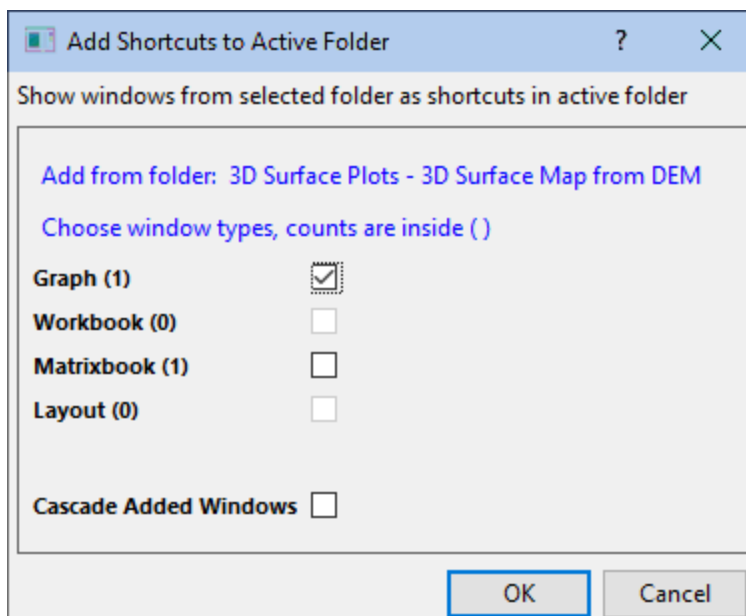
Add Shortcuts to Active Folder

?

X

Show windows from selected folder as shortcuts in active folder

Add from folder: 3D Surface Plots - 3D Surface Map from DEM

Choose window types, counts are inside ( )

Graph (1)

Workbook (0)

Matrixbook (1)

Layout (0)

Cascade Added Windows

OK

Cancel